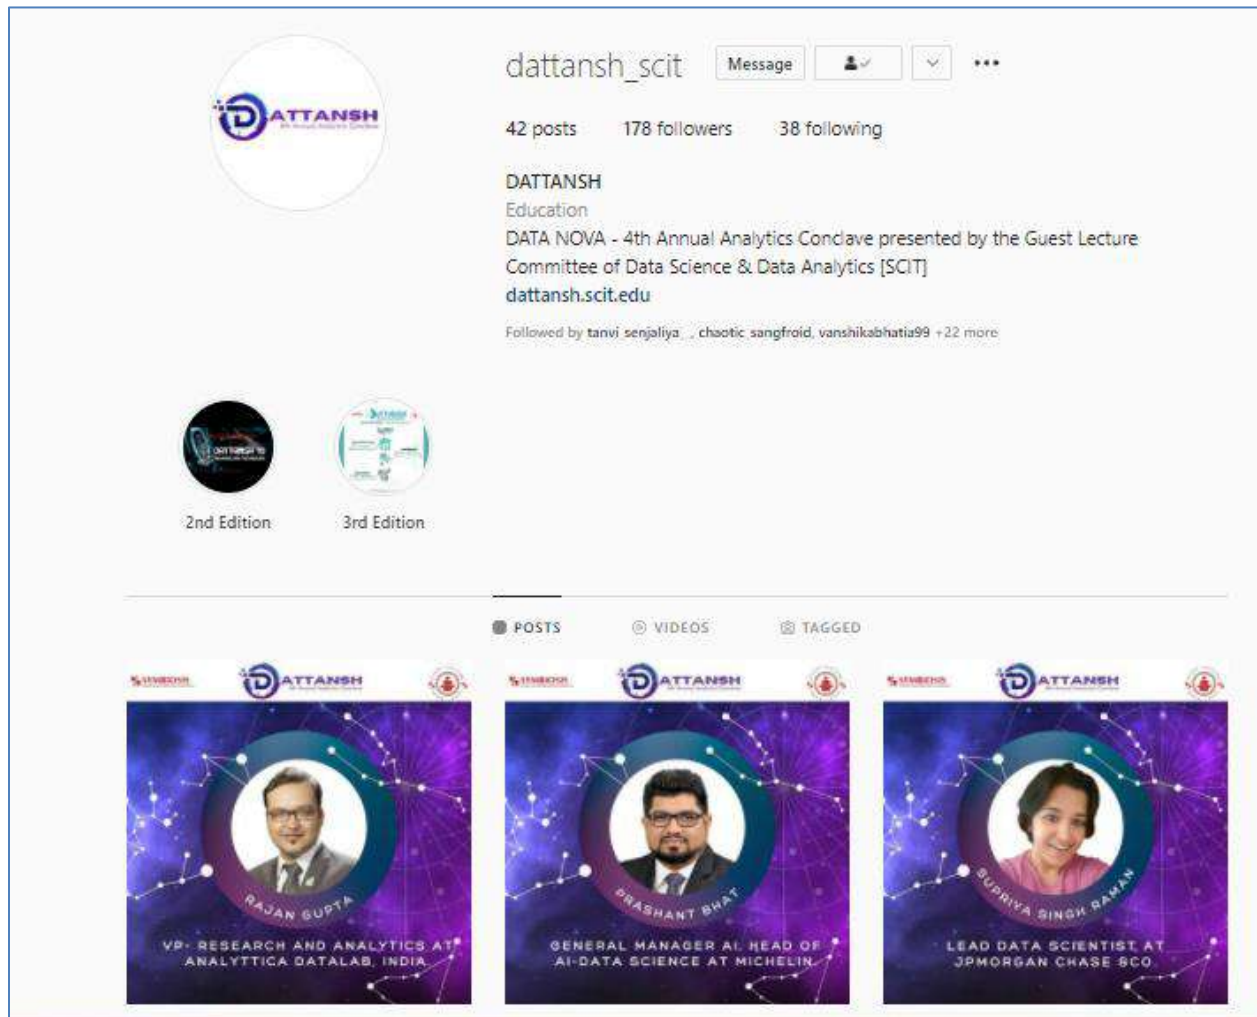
DATTANSH

dattansh_scit Message

42 posts 178 followers 38 following

DATTANSH
Education
DATA NOVA - 4th Annual Analytics Conclave presented by the Guest Lecture Committee of Data Science & Data Analytics [SCIT]
dattansh.scit.edu

Followed by tanvi_senjaliya_, chaotic_sangfroid, vanshikabhatia99 +22 more

2nd Edition 3rd Edition

POSTS VIDEOS TAGGED

SYMBIOSIS DATTANSH
RAJAN GUPTA
VP- RESEARCH AND ANALYTICS AT ANALYTTICA DATALAB, INDIA

SYMBIOSIS DATTANSH
PRASHANT BHAT
GENERAL MANAGER AI, HEAD OF AI-DATA SCIENCE AT MICHELIN

SYMBIOSIS DATTANSH
SUPRIYA SINGH RAMAN
LEAD DATA SCIENTIST AT JPMORGAN CHASE &CO.